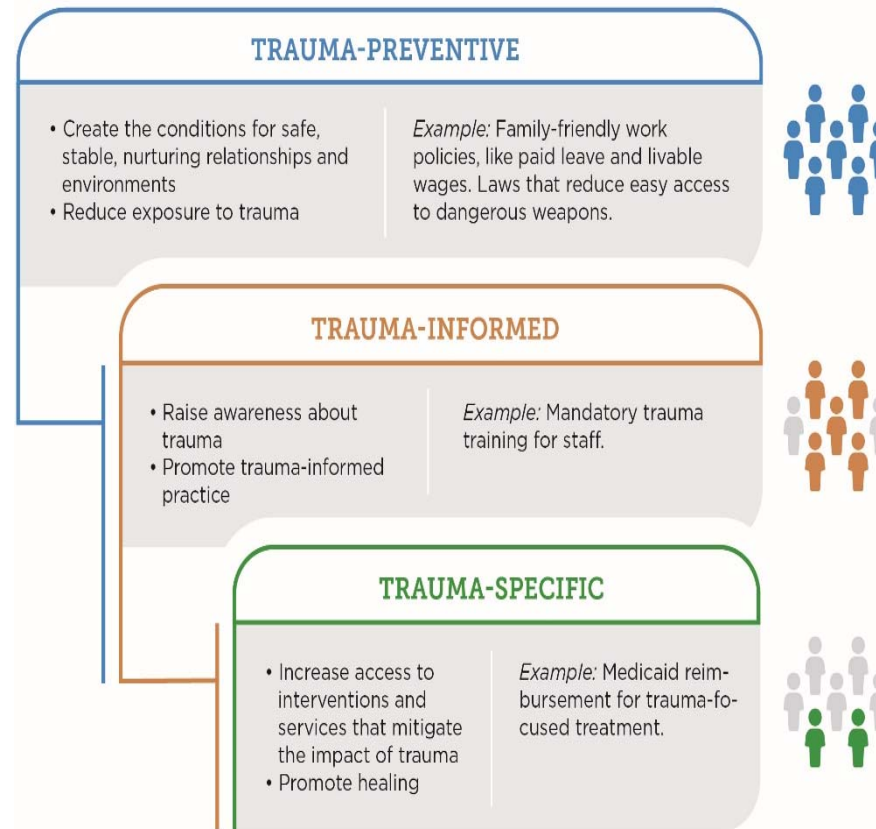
TRAUMA-PREVENTIVE

• Create the conditions for safe, stable, nurturing relationships and environments
• Reduce exposure to trauma

*Example:* Family-friendly work policies, like paid leave and livable wages. Laws that reduce easy access to dangerous weapons.

TRAUMA-INFORMED

• Raise awareness about trauma
• Promote trauma-informed practice

*Example:* Mandatory trauma training for staff.

TRAUMA-SPECIFIC

• Increase access to interventions and services that mitigate the impact of trauma
• Promote healing

*Example:* Medicaid reimbursement for trauma-focused treatment.